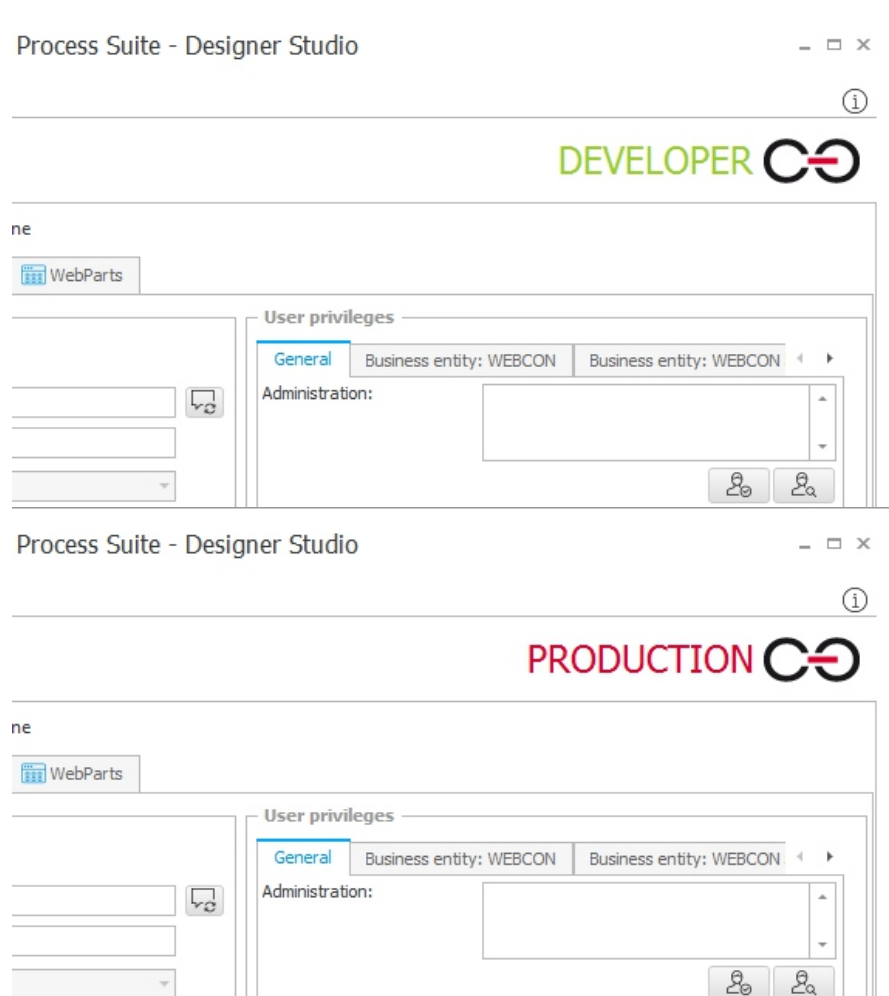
Process Suite - Designer Studio

DEVELOPER

ne

WebParts

User privileges

General | Business entity: WEBCON | Business entity: WEBCON

Administration:

Process Suite - Designer Studio

PRODUCTION

ne

WebParts

User privileges

General | Business entity: WEBCON | Business entity: WEBCON

Administration: